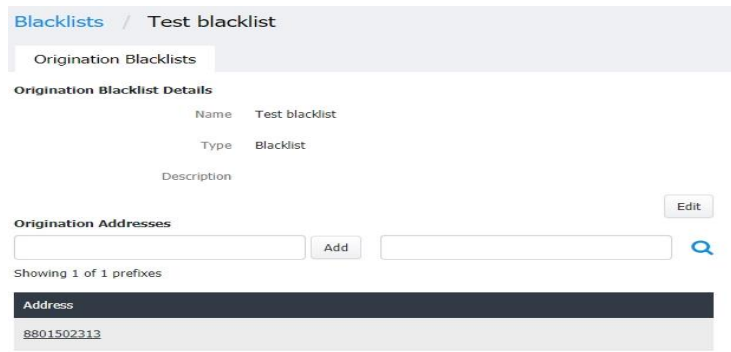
Blacklists / Test blacklist

Origination Blacklists

Origination Blacklist Details

Name Test blacklist

Type Blacklist

Description

Edit

Origination Addresses

Add

Showing 1 of 1 prefixes

| Address |
|---|
| 8801502313 |